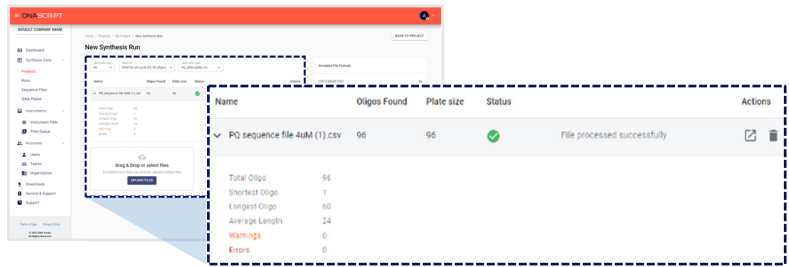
DNA SCRIPT

DEFAULT COMPANY NAME

Dashboard
Synthesis Data
Projects
Runs
Sequence Files
DNA Plates
Instruments
Instrument Fleet
Print Queue
Accounts
Users
Teams
Organization
Downloads
Service & Support
Support

Home / Projects / My Project / New Synthesis Run

New Synthesis Run

BACK TO PROJECT

Name | Oligos Found | Plate size | Status | Actions

Drag & Drop or select files

UPLOAD FILES

Accepted File Formats

| Name | Oligos Found | Plate size | Status | Actions |
|---|---|---|---|---|
| PQ sequence file 4uM (1).csv | 96 | 96 | File processed successfully | |

Total Oligo 96
Shortest Oligo 1
Longest Oligo 60
Average Length 24
Warnings 0
Errors 0